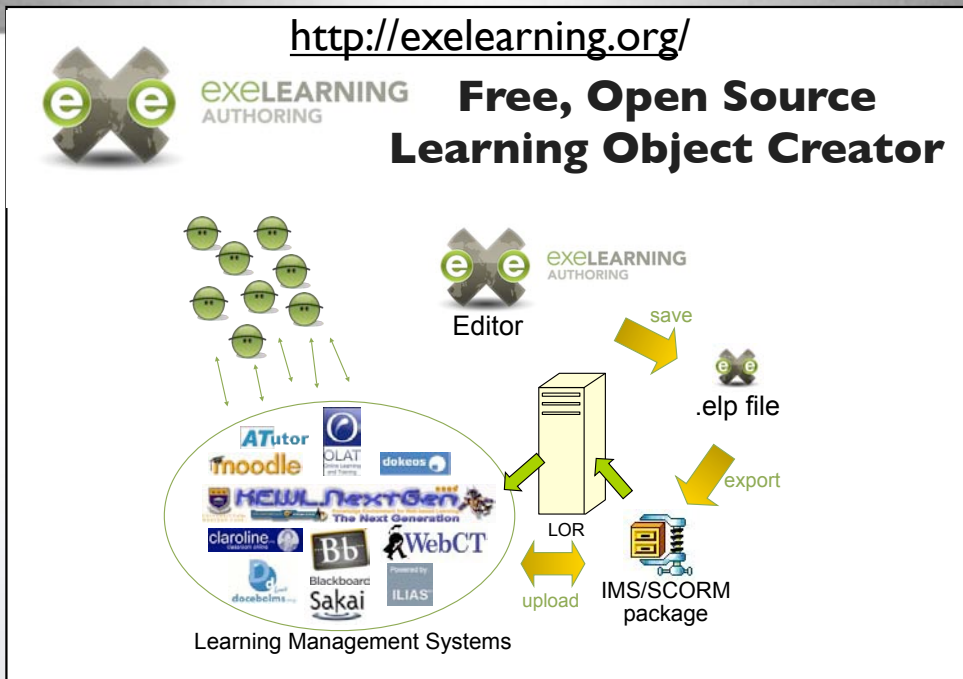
http://exelearning.org/

exeLEARNING AUTHORING

Free, Open Source Learning Object Creator

exeLEARNING AUTHORING

Editor

save

.elp file

export

ATutor

OLAT

moodle

dokeos

KEWL.NextGen

The Next Generation

claroline

Bb

WebCT

docebo

Blackboard

Sakai

ILIAS

LOR

IMS/SCORM package

upload

Learning Management Systems